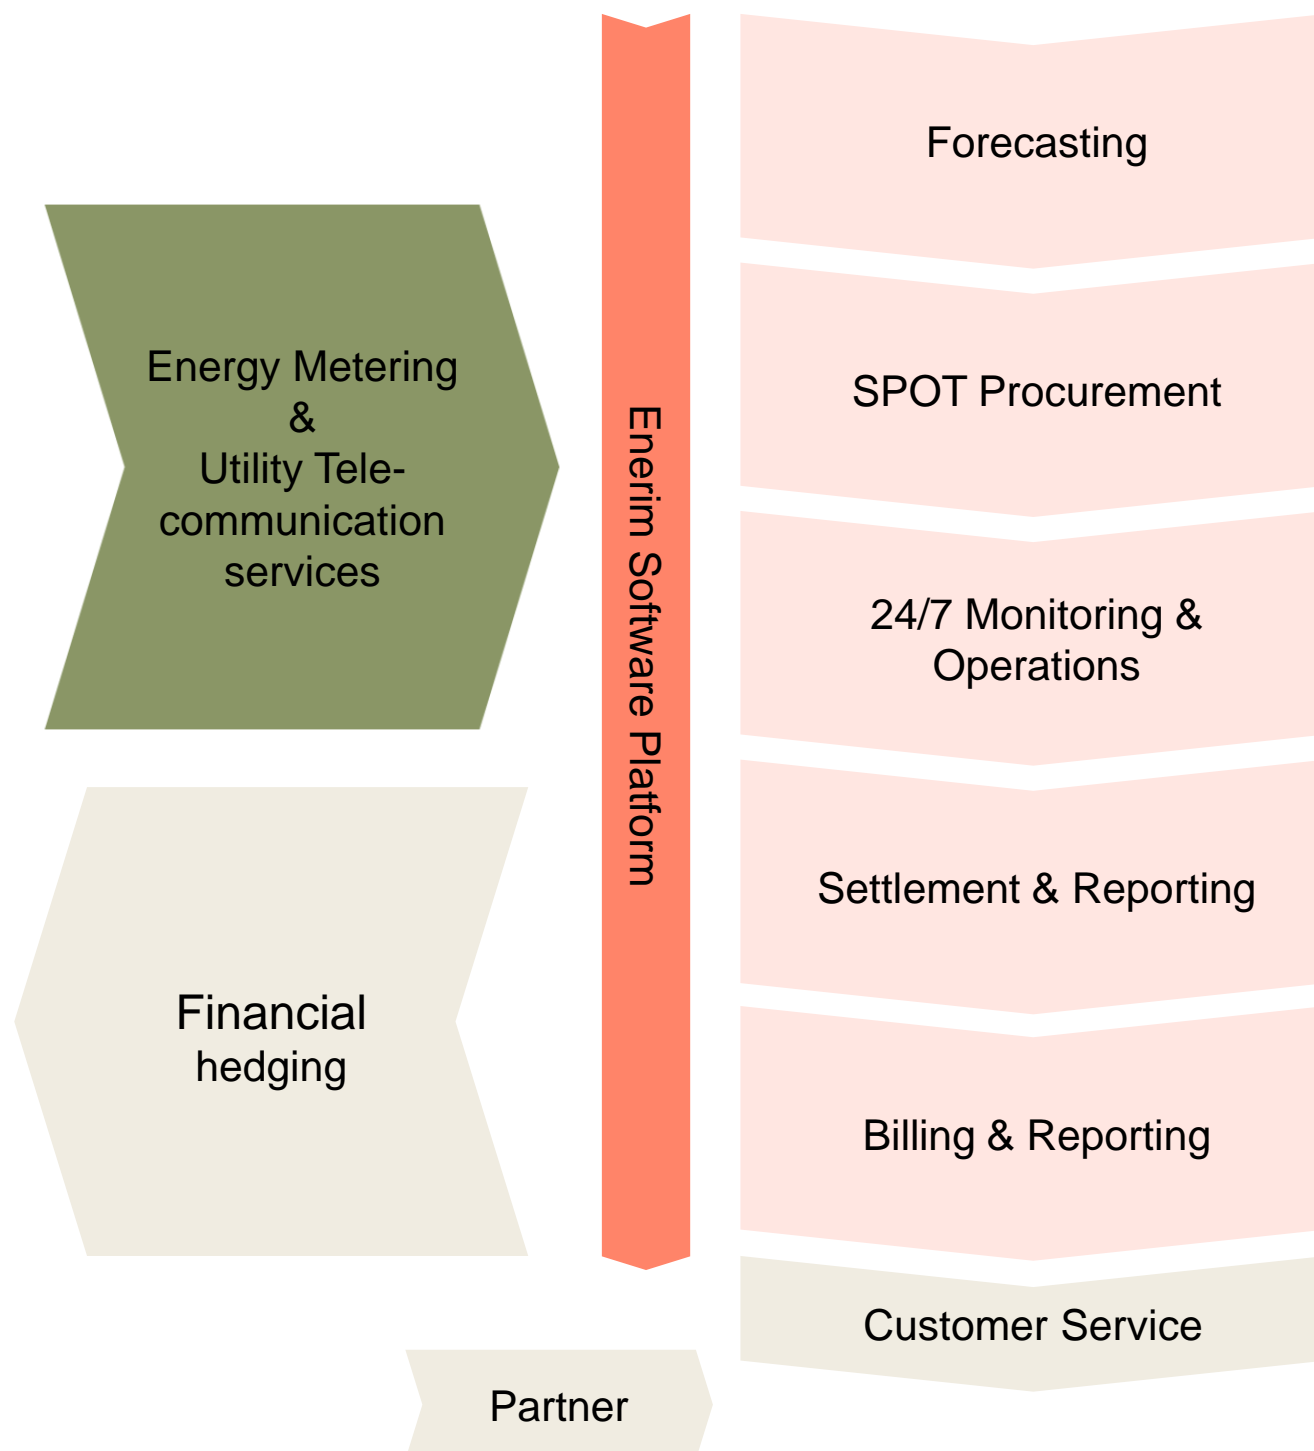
Energy Metering & Utility Telecommunication services

Financial hedging

Enerim Software Platform

Forecasting

SPOT Procurement

24/7 Monitoring & Operations

Settlement & Reporting

Billing & Reporting

Customer Service

Partner